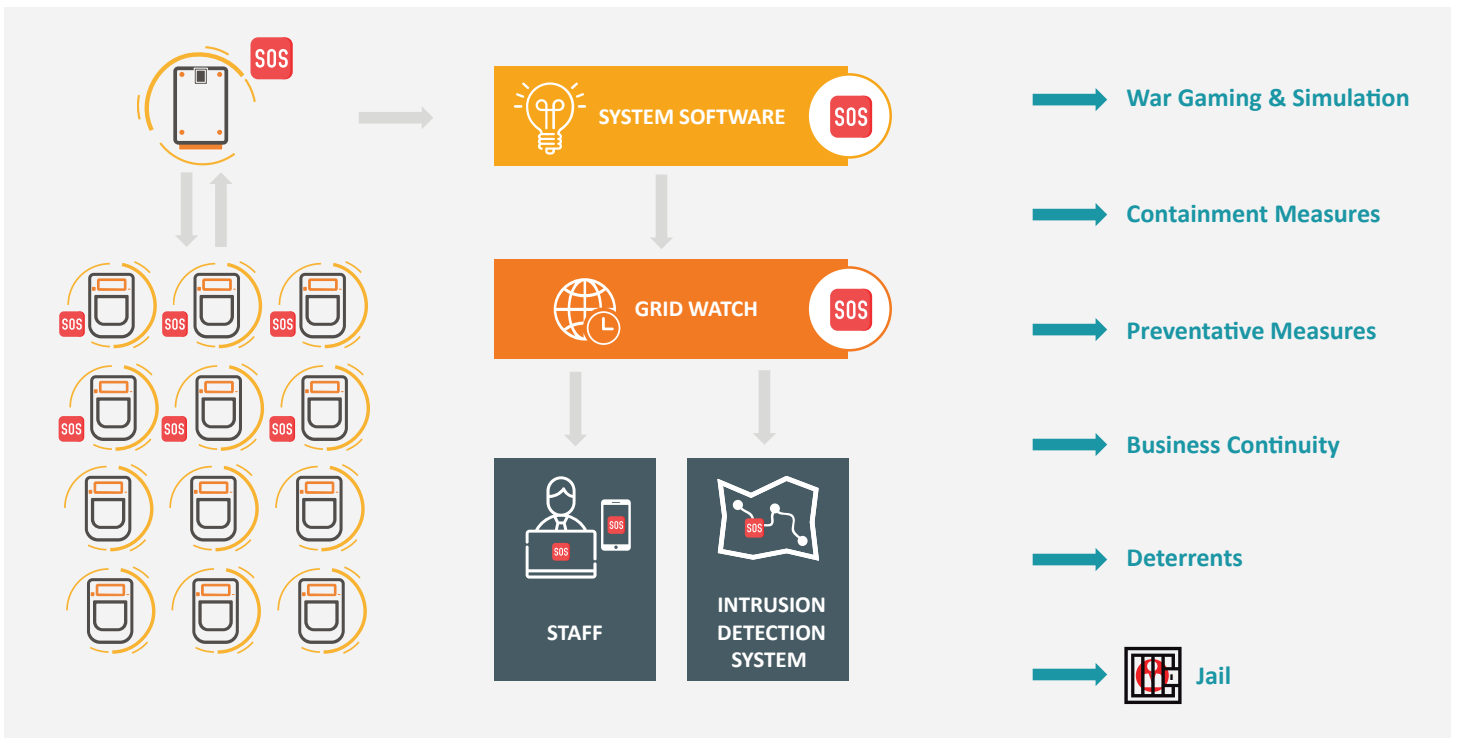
SOS

SYSTEM SOFTWARE
SOS

GRID WATCH
SOS

SOS SOS SOS
SOS SOS SOS

SOS SOS
STAFF

SOS
INTRUSION DETECTION SYSTEM

War Gaming & Simulation

Containment Measures

Preventative Measures

Business Continuity

Deterrents

Jail